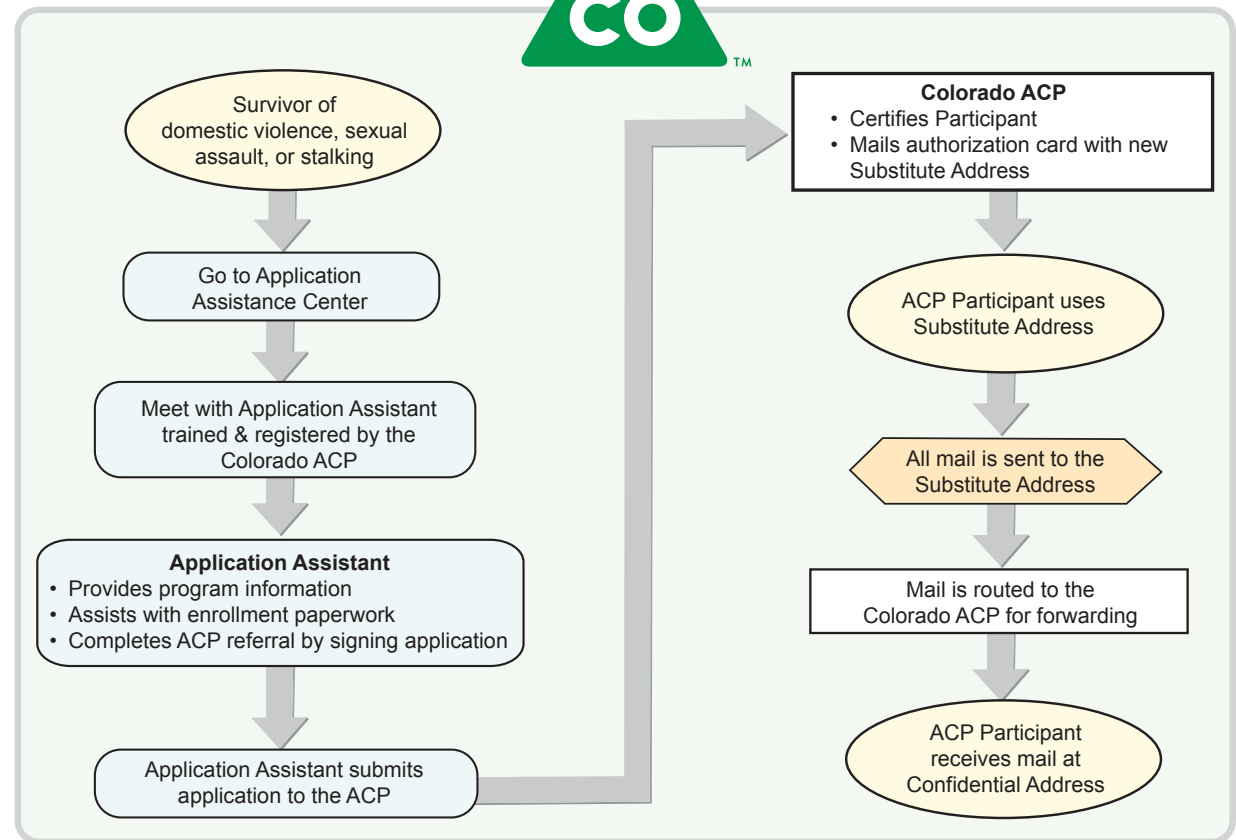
CO
TM

Survivor of domestic violence, sexual assault, or stalking

Go to Application Assistance Center

Meet with Application Assistant trained & registered by the Colorado ACP

**Application Assistant**
• Provides program information
• Assists with enrollment paperwork
• Completes ACP referral by signing application

Application Assistant submits application to the ACP

**Colorado ACP**
• Certifies Participant
• Mails authorization card with new Substitute Address

ACP Participant uses Substitute Address

All mail is sent to the Substitute Address

Mail is routed to the Colorado ACP for forwarding

ACP Participant receives mail at Confidential Address